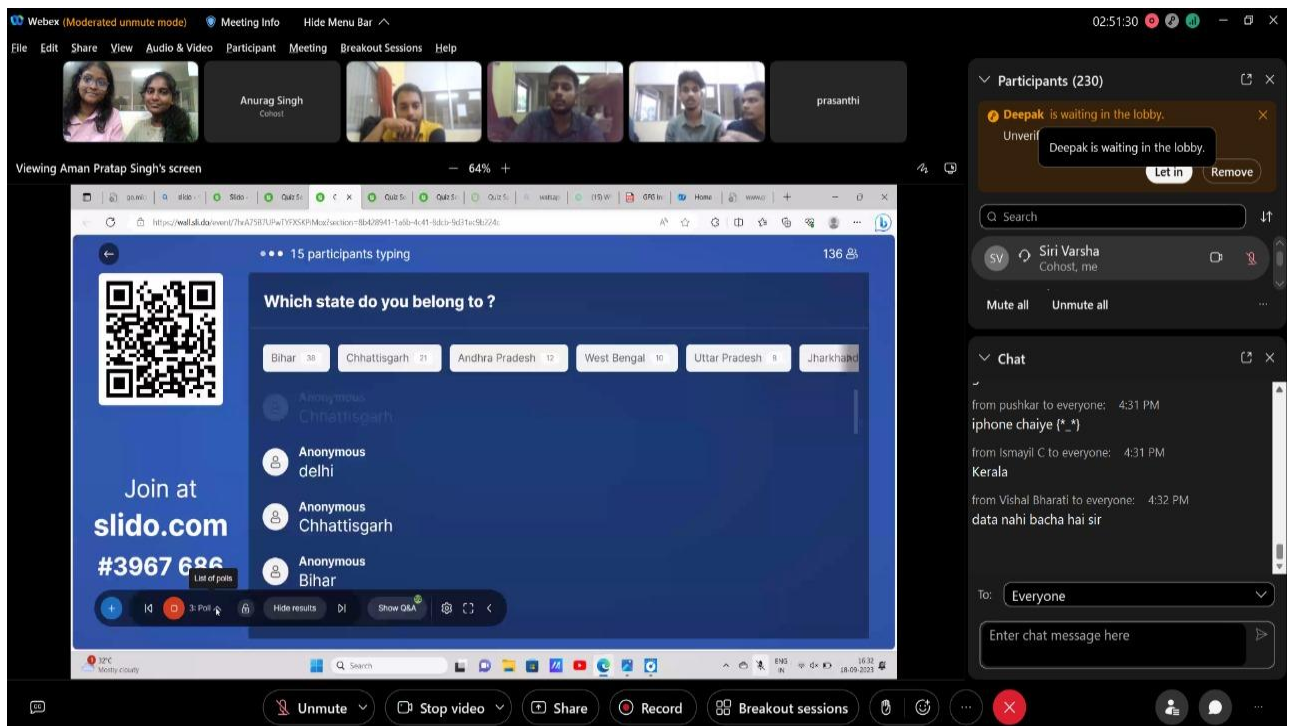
Webex (Moderated unmute mode) Meeting Info Hide Menu Bar

02:51:30

File Edit Share View Audio & Video Participant Meeting Breakout Sessions Help

Anurag Singh
Cohost

prasanthi

Viewing Aman Pratap Singh's screen

— 64% +

https://wall.sli.do/event/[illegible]

••• 15 participants typing

136

Which state do you belong to ?

Bihar 38 Chhattisgarh 21 Andhra Pradesh 12 West Bengal 10 Uttar Pradesh 8 Jharkhand

Anonymous
Chhattisgarh

Anonymous
delhi

Anonymous
Chhattisgarh

Anonymous
Bihar

Join at
slido.com
#3967 686

List of polls

3: Poll

Hide results

Show Q&A

32°C
Mostly cloudy

Search

ENG IN

16:32
18-09-2023

Participants (230)

Deepak is waiting in the lobby.

Unverif

Deepak is waiting in the lobby.

Let in Remove

Search

SV Siri Varsha
Cohost, me

Mute all Unmute all

Chat

from pushkar to everyone: 4:31 PM
iphone chaiye (*_*)

from Ismayil C to everyone: 4:31 PM
Kerala

from Vishal Bharati to everyone: 4:32 PM
data nahi bacha hai sir

To: Everyone

Enter chat message here

Unmute Stop video Share Record Breakout sessions